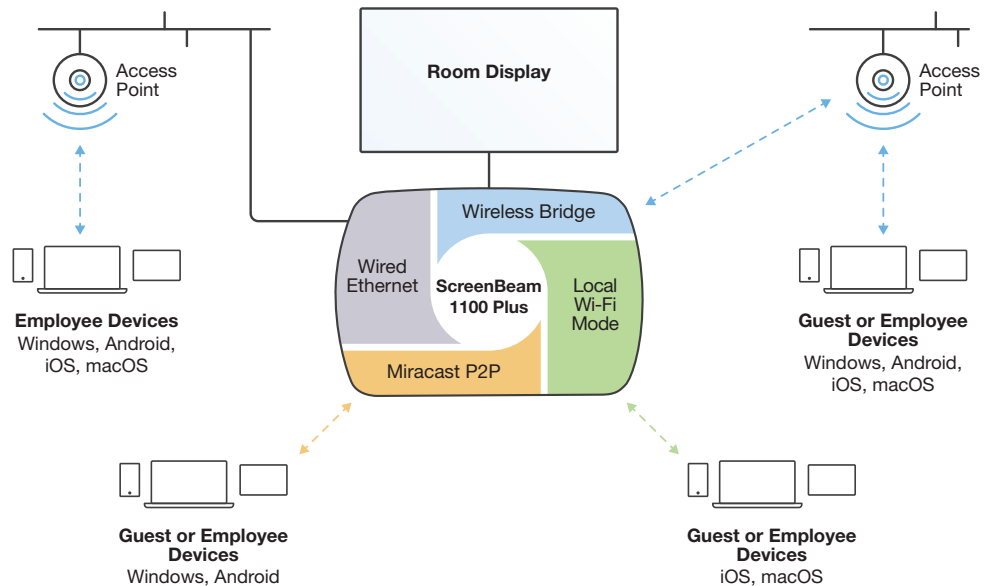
Access Point

Room Display

Access Point

Wireless Bridge

Wired Ethernet

ScreenBeam 1100 Plus

Local Wi-Fi Mode

Miracast P2P

**Employee Devices**
Windows, Android, iOS, macOS

**Guest or Employee Devices**
Windows, Android, iOS, macOS

**Guest or Employee Devices**
Windows, Android

**Guest or Employee Devices**
iOS, macOS